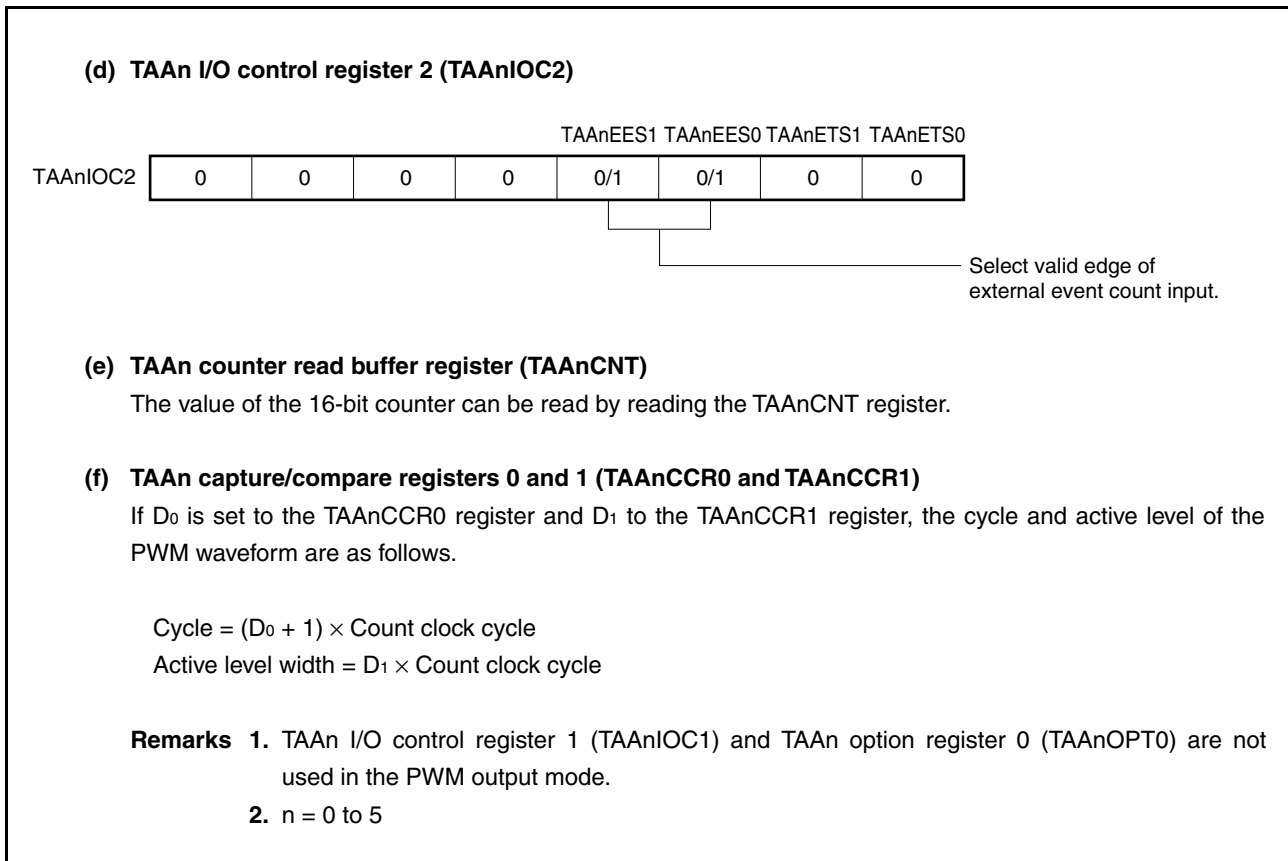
(d) TAAn I/O control register 2 (TAAnIOC2)

TAAnEES1 TAAnEES0 TAAnETS1 TAAnETS0

| TAAnIOC2 | 0 | 0 | 0 | 0 | 0/1 | 0/1 | 0 | 0 |
|---|---|---|---|---|---|---|---|---|

Select valid edge of external event count input.

(e) TAAn counter read buffer register (TAAnCNT)
The value of the 16-bit counter can be read by reading the TAAnCNT register.

(f) TAAn capture/compare registers 0 and 1 (TAAnCCR0 and TAAnCCR1)
If $D_0$ is set to the TAAnCCR0 register and $D_1$ to the TAAnCCR1 register, the cycle and active level of the PWM waveform are as follows.

Cycle = $(D_0 + 1) \times$ Count clock cycle
Active level width = $D_1 \times$ Count clock cycle

Remarks 1. TAAn I/O control register 1 (TAAnIOC1) and TAAn option register 0 (TAAnOPT0) are not used in the PWM output mode.
2. n = 0 to 5